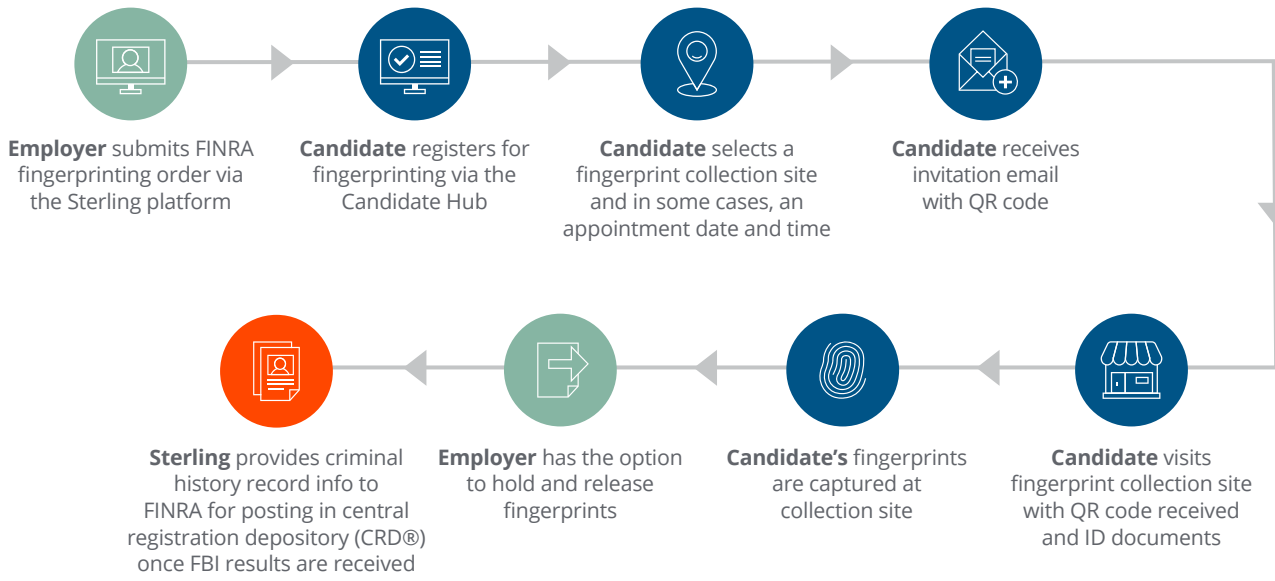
**Employer** submits FINRA fingerprinting order via the Sterling platform

**Candidate** registers for fingerprinting via the Candidate Hub

**Candidate** selects a fingerprint collection site and in some cases, an appointment date and time

**Candidate** receives invitation email with QR code

**Candidate** visits fingerprint collection site with QR code received and ID documents

**Candidate's** fingerprints are captured at collection site

**Employer** has the option to hold and release fingerprints

**Sterling** provides criminal history record info to FINRA for posting in central registration depository (CRD®) once FBI results are received